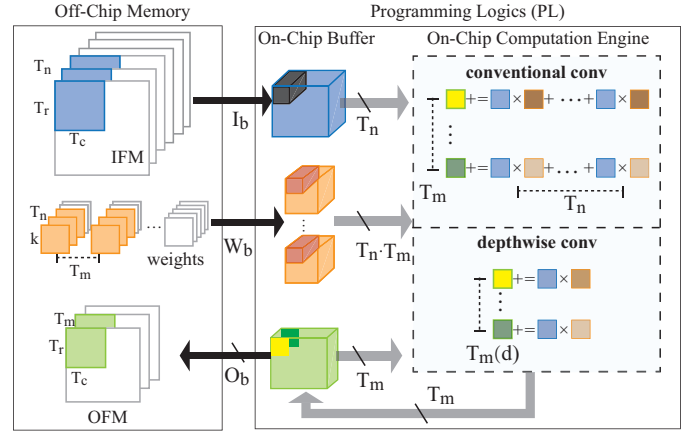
Off-Chip Memory

Programming Logics (PL)

On-Chip Buffer

On-Chip Computation Engine

$T_n$

$T_r$

$T_c$

IFM

$I_b$

$T_n$

conventional conv

$+=$ $\times$ $+\cdots+$ $\times$

$+=$ $\times$ $+\cdots+$ $\times$

$T_m$

$T_n$

$T_n$

k

$T_m$

weights

$W_b$

$T_n \cdot T_m$

depthwise conv

$+=$ $\times$

$+=$ $\times$

$T_m(d)$

$T_m$

$T_r$

$T_c$

OFM

$O_b$

$T_m$

$T_m$